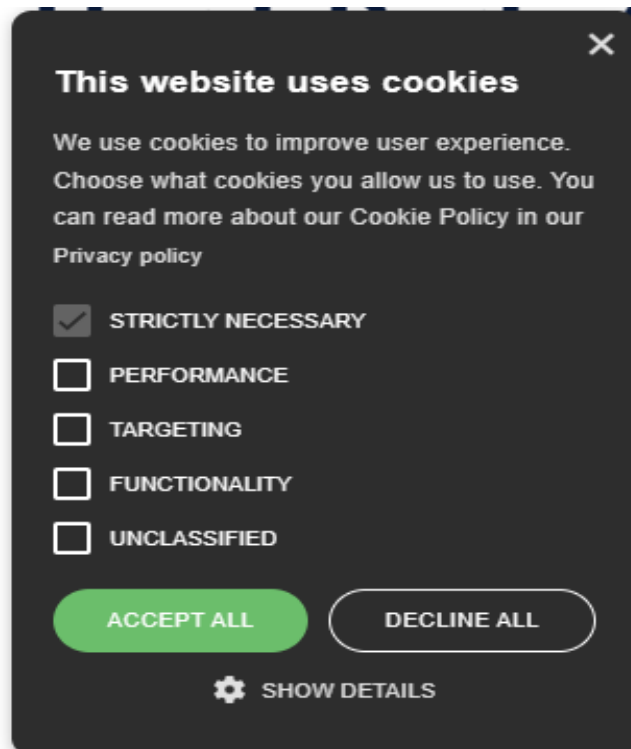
×

This website uses cookies

We use cookies to improve user experience. Choose what cookies you allow us to use. You can read more about our Cookie Policy in our Privacy policy

STRICTLY NECESSARY

PERFORMANCE

TARGETING

FUNCTIONALITY

UNCLASSIFIED

ACCEPT ALL

DECLINE ALL

SHOW DETAILS